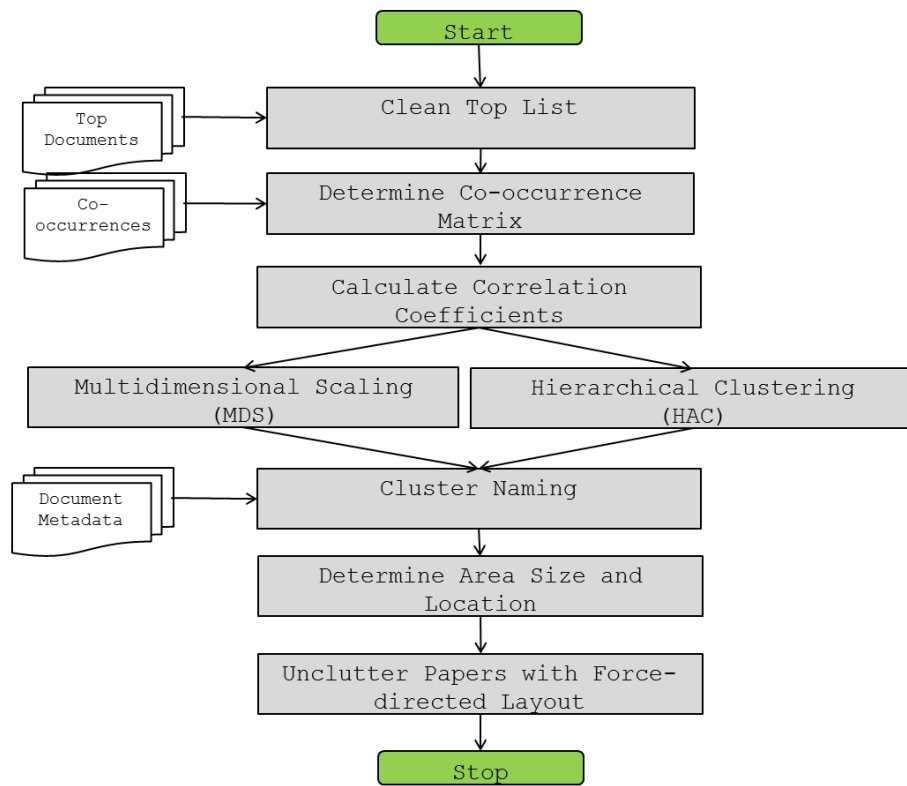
Start

Top Documents

Clean Top List

Co-occurrences

Determine Co-occurrence Matrix

Calculate Correlation Coefficients

Multidimensional Scaling (MDS)

Hierarchical Clustering (HAC)

Document Metadata

Cluster Naming

Determine Area Size and Location

Unclutter Papers with Force-directed Layout

Stop